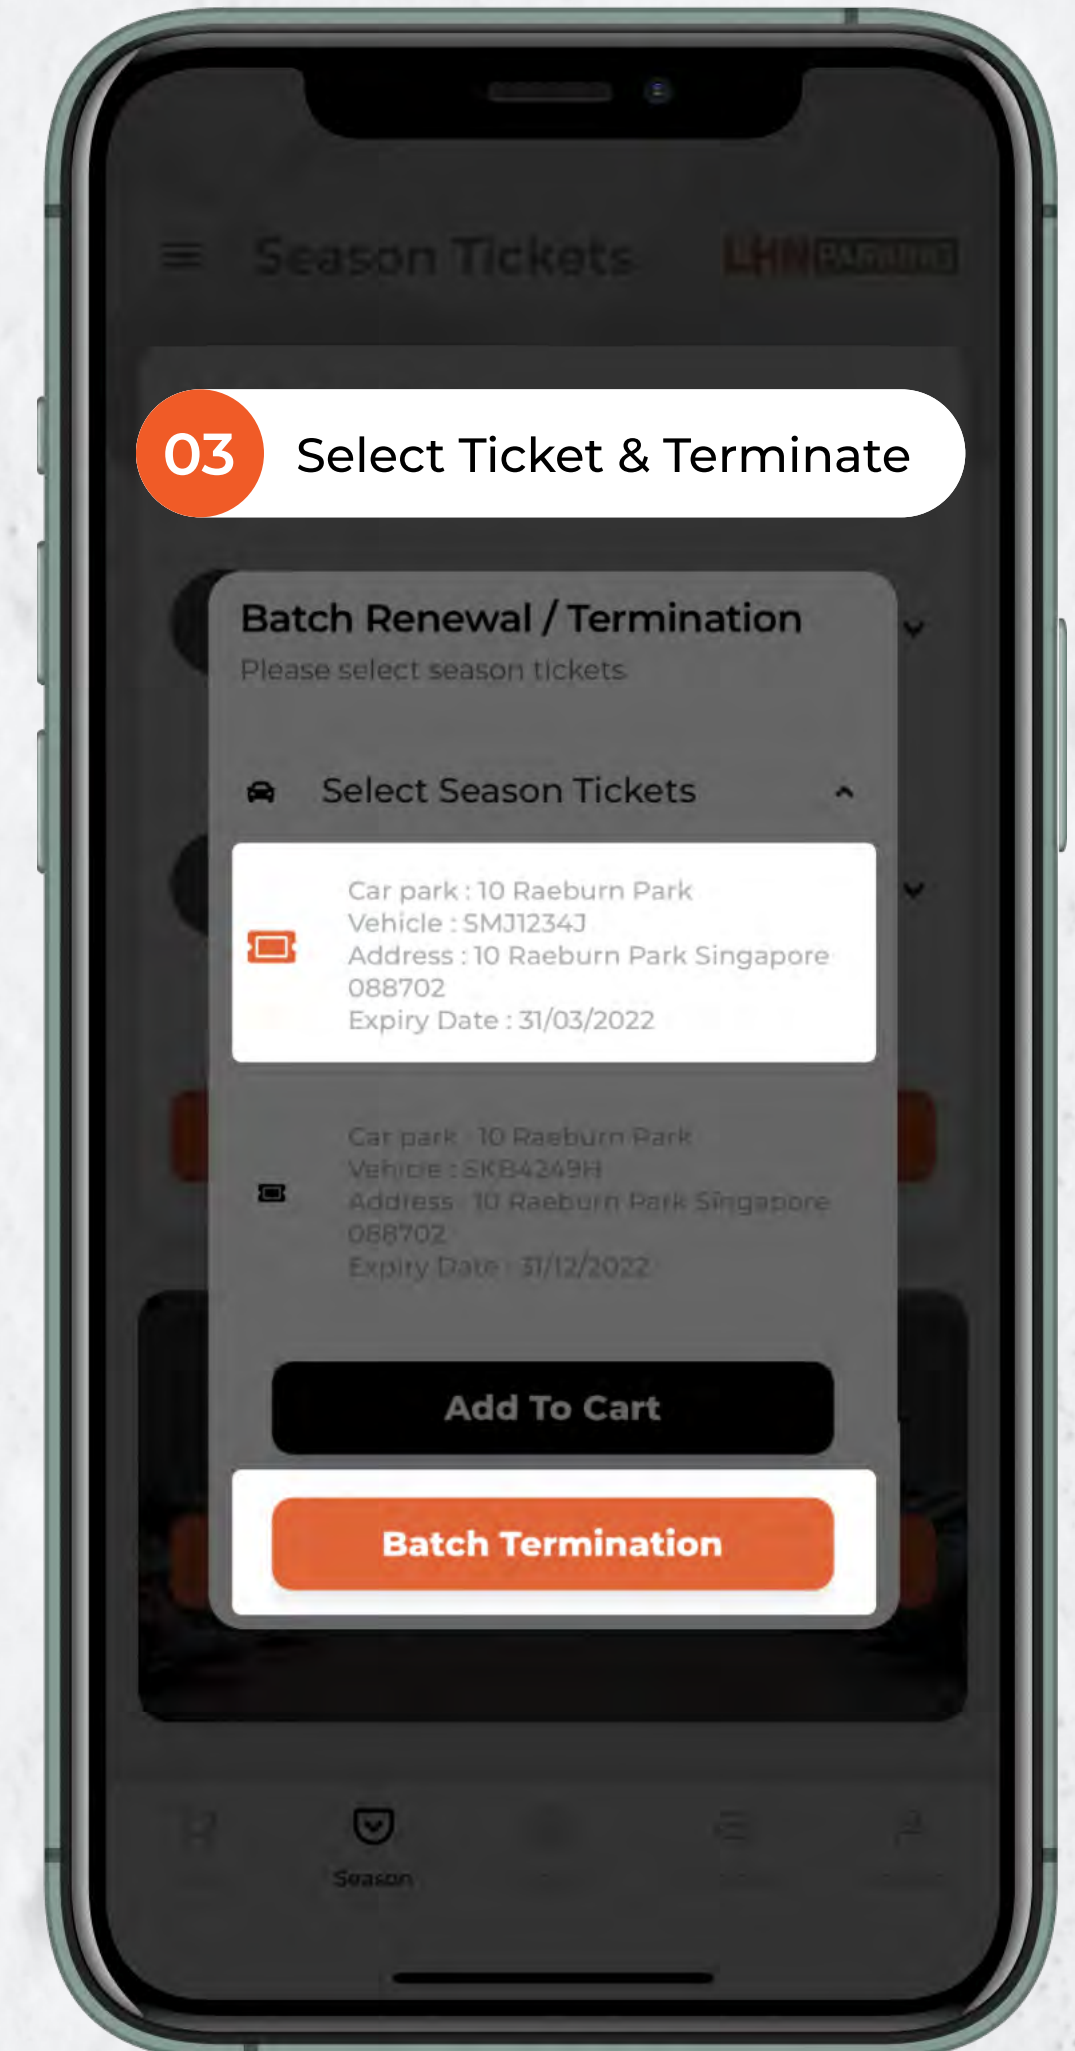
Season Tickets

LHN PARKING

03 Select Ticket & Terminate

Batch Renewal / Termination

Please select season tickets

Select Season Tickets

Car park : 10 Raeburn Park
Vehicle : SMJ1234J
Address : 10 Raeburn Park Singapore 088702
Expiry Date : 31/03/2022

Car park : 10 Raeburn Park
Vehicle : SKB4249H
Address : 10 Raeburn Park Singapore 088702
Expiry Date : 31/12/2022

Add To Cart

Batch Termination

Season